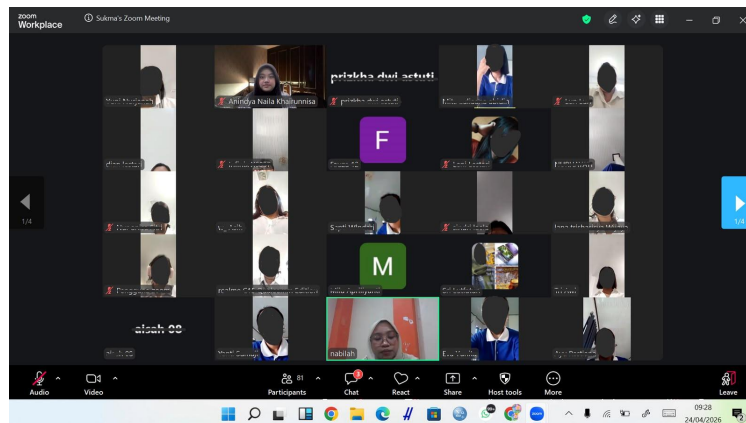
zoom Workplace

Sukma's Zoom Meeting

Anindya Naila Khairunnisa

prizkha dwi astuti

prizkha dwi astuti

F

M

aisah 08

nabilah

1/4

1/4

Audio

Video

81

Participants

3

Chat

React

Share

Host tools

More

Leave

09:28

24/04/2026